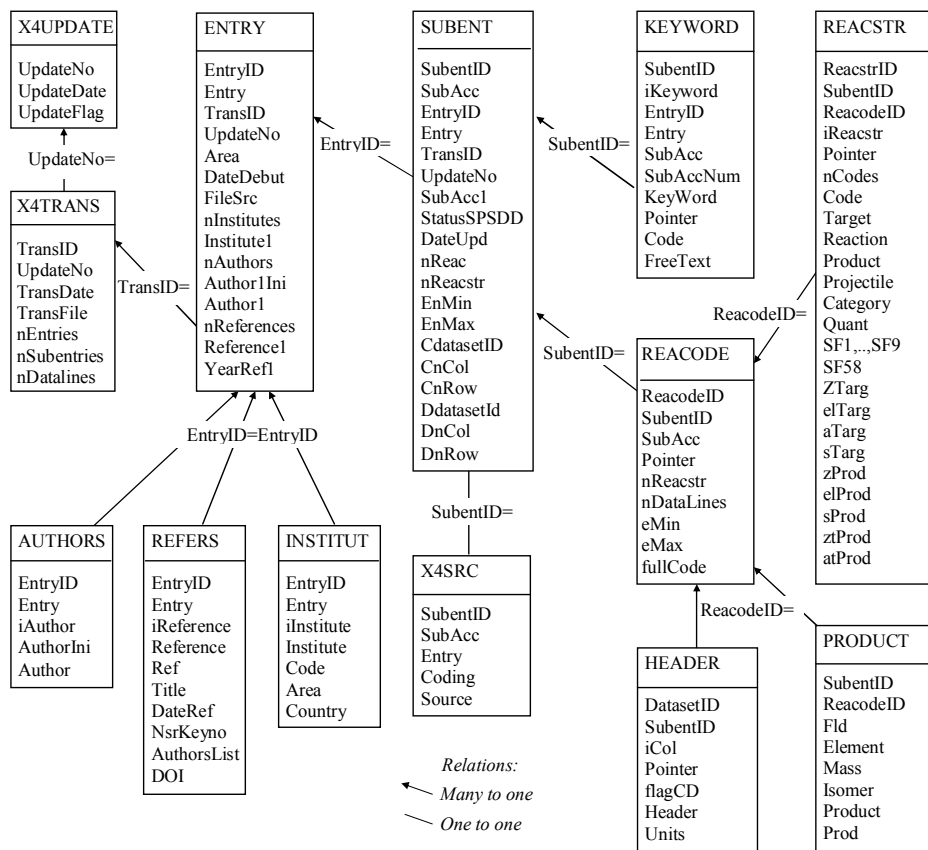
X4UPDATE
UpdateNo
UpdateDate
UpdateFlag

UpdateNo=

X4TRANS
TransID
UpdateNo
TransDate
TransFile
nEntries
nSubentries
nDatalines

TransID=

ENTRY
EntryID
Entry
TransID
UpdateNo
Area
DateDebut
FileSrc
nInstitutes
Institute1
nAuthors
Author1Ini
Author1
nReferences
Reference1
YearRef1

EntryID=

SUBENT
SubentID
SubAcc
EntryID
Entry
TransID
UpdateNo
SubAcc1
StatusSPSDD
DateUpd
nReac
nReacstr
EnMin
EnMax
CdatasetID
CnCol
CnRow
DdatasetId
DnCol
DnRow

SubentID=

KEYWORD
SubentID
iKeyword
EntryID
Entry
SubAcc
SubAccNum
KeyWord
Pointer
Code
FreeText

REACSTR
ReacstrID
SubentID
ReacodeID
iReacstr
Pointer
nCodes
Code
Target
Reaction
Product
Projectile
Category
Quant
SF1,..,SF9
SF58
ZTarg
elTarg
aTarg
sTarg
zProd
elProd
sProd
ztProd
atProd

ReacodeID=

SubentID=

REACODE
ReacodeID
SubentID
SubAcc
Pointer
nReacstr
nDataLines
eMin
eMax
fullCode

EntryID=EntryID

SubentID=

AUTHORS
EntryID
Entry
iAuthor
AuthorIni
Author

REFERS
EntryID
Entry
iReference
Reference
Ref
Title
DateRef
NsrKeyno
AuthorsList
DOI

INSTITUT
EntryID
Entry
iInstitute
Institute
Code
Area
Country

X4SRC
SubentID
SubAcc
Entry
Coding
Source

ReacodeID=

HEADER
DatasetID
SubentID
iCol
Pointer
flagCD
Header
Units

PRODUCT
SubentID
ReacodeID
Fld
Element
Mass
Isomer
Product
Prod

Relations:
Many to one
One to one